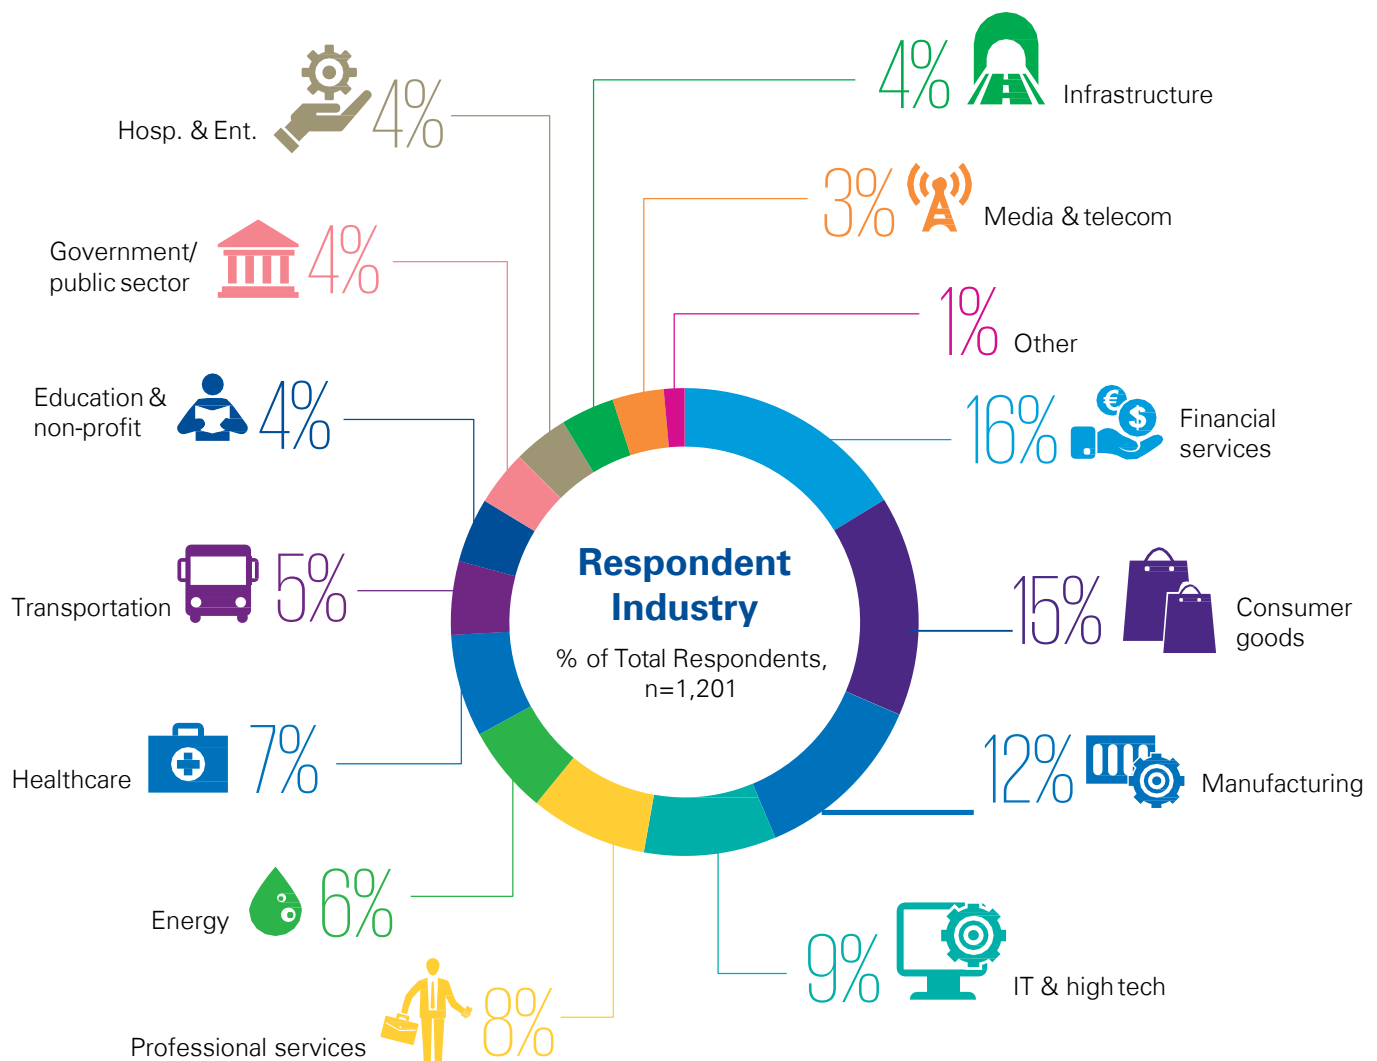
4% Infrastructure

Hosp. & Ent. 4%

3% Media & telecom

Government/ public sector 4%

1% Other

Education & non-profit 4%

16% Financial services

Respondent Industry

% of Total Respondents, n=1,201

Transportation 5%

15% Consumer goods

Healthcare 7%

12% Manufacturing

Energy 6%

9% IT & high tech

Professional services 8%